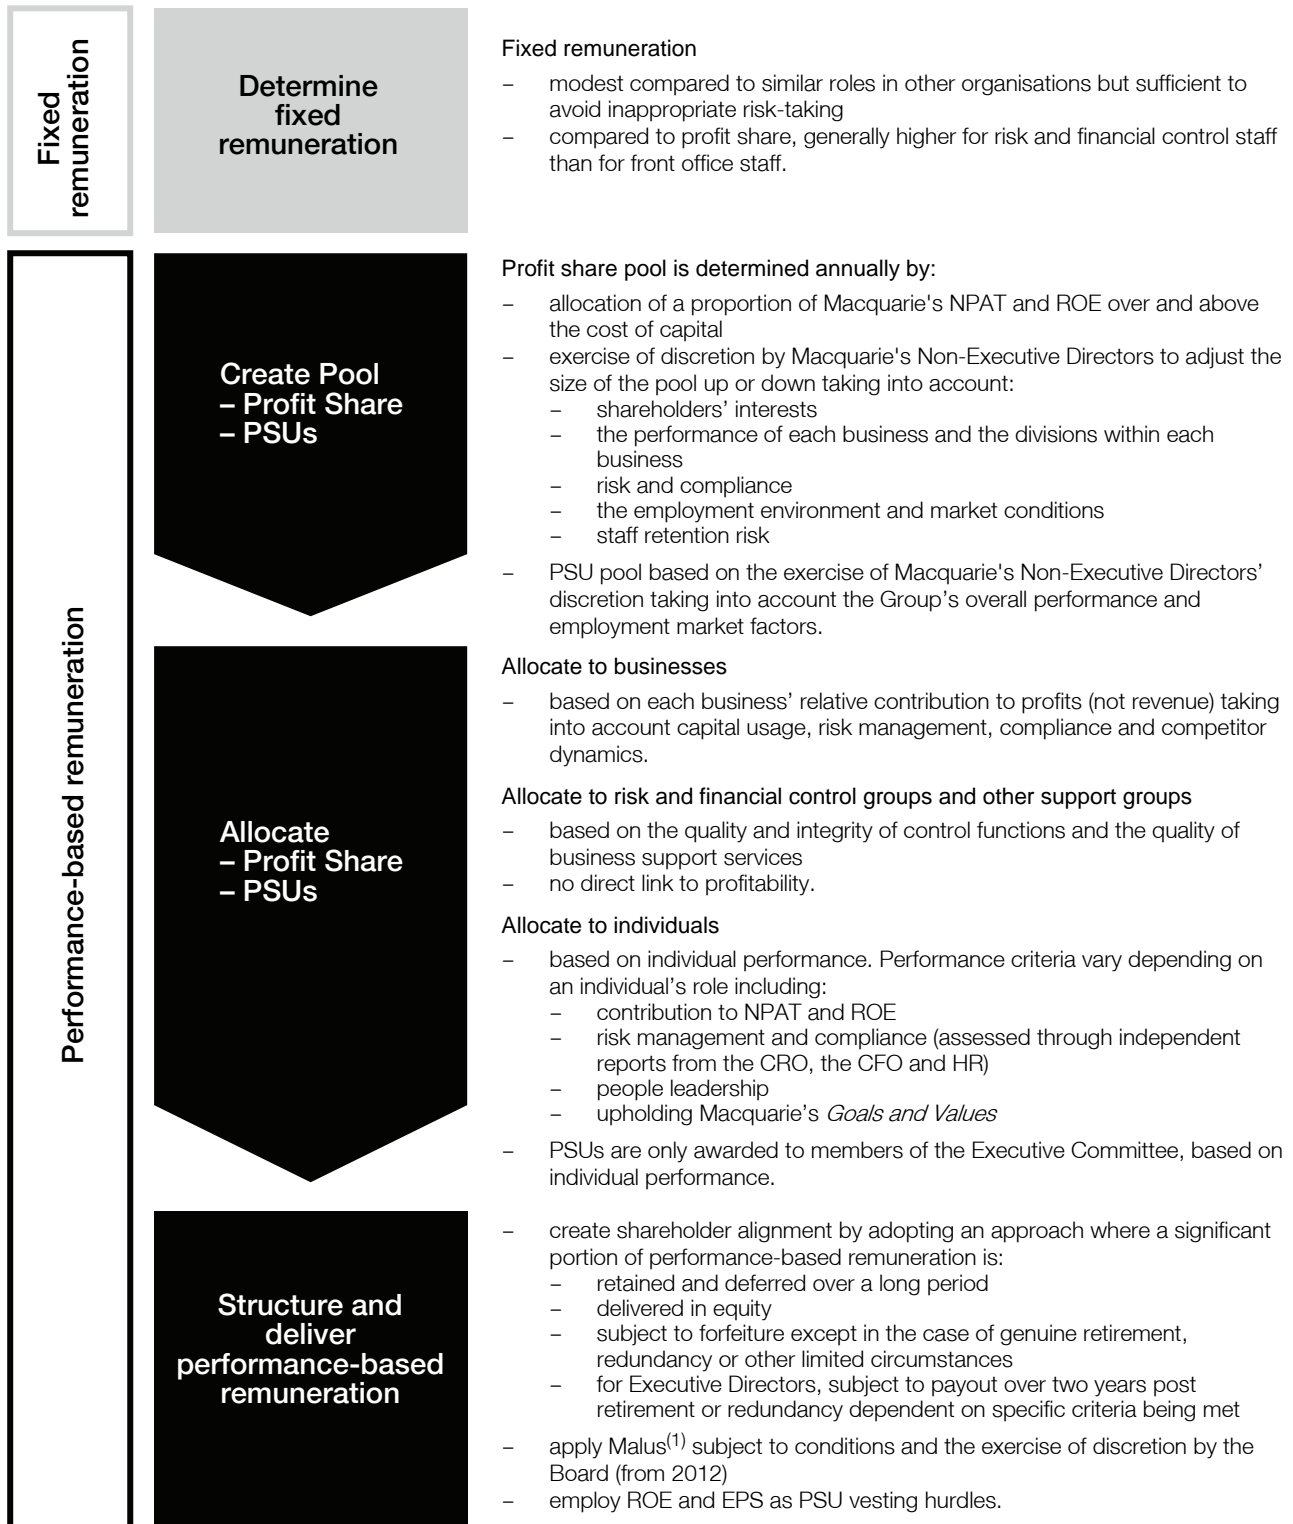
Fixed remuneration

Determine fixed remuneration

Fixed remuneration
– modest compared to similar roles in other organisations but sufficient to avoid inappropriate risk-taking
– compared to profit share, generally higher for risk and financial control staff than for front office staff.

Performance-based remuneration

Create Pool
– Profit Share
– PSUs

Profit share pool is determined annually by:
– allocation of a proportion of Macquarie's NPAT and ROE over and above the cost of capital
– exercise of discretion by Macquarie's Non-Executive Directors to adjust the size of the pool up or down taking into account:
– shareholders' interests
– the performance of each business and the divisions within each business
– risk and compliance
– the employment environment and market conditions
– staff retention risk
– PSU pool based on the exercise of Macquarie's Non-Executive Directors' discretion taking into account the Group's overall performance and employment market factors.

Allocate
– Profit Share
– PSUs

Allocate to businesses
– based on each business' relative contribution to profits (not revenue) taking into account capital usage, risk management, compliance and competitor dynamics.

Allocate to risk and financial control groups and other support groups
– based on the quality and integrity of control functions and the quality of business support services
– no direct link to profitability.

Allocate to individuals
– based on individual performance. Performance criteria vary depending on an individual's role including:
– contribution to NPAT and ROE
– risk management and compliance (assessed through independent reports from the CRO, the CFO and HR)
– people leadership
– upholding Macquarie's *Goals and Values*
– PSUs are only awarded to members of the Executive Committee, based on individual performance.

Structure and deliver performance-based remuneration

– create shareholder alignment by adopting an approach where a significant portion of performance-based remuneration is:
– retained and deferred over a long period
– delivered in equity
– subject to forfeiture except in the case of genuine retirement, redundancy or other limited circumstances
– for Executive Directors, subject to payout over two years post retirement or redundancy dependent on specific criteria being met
– apply Malus$^{(1)}$ subject to conditions and the exercise of discretion by the Board (from 2012)
– employ ROE and EPS as PSU vesting hurdles.